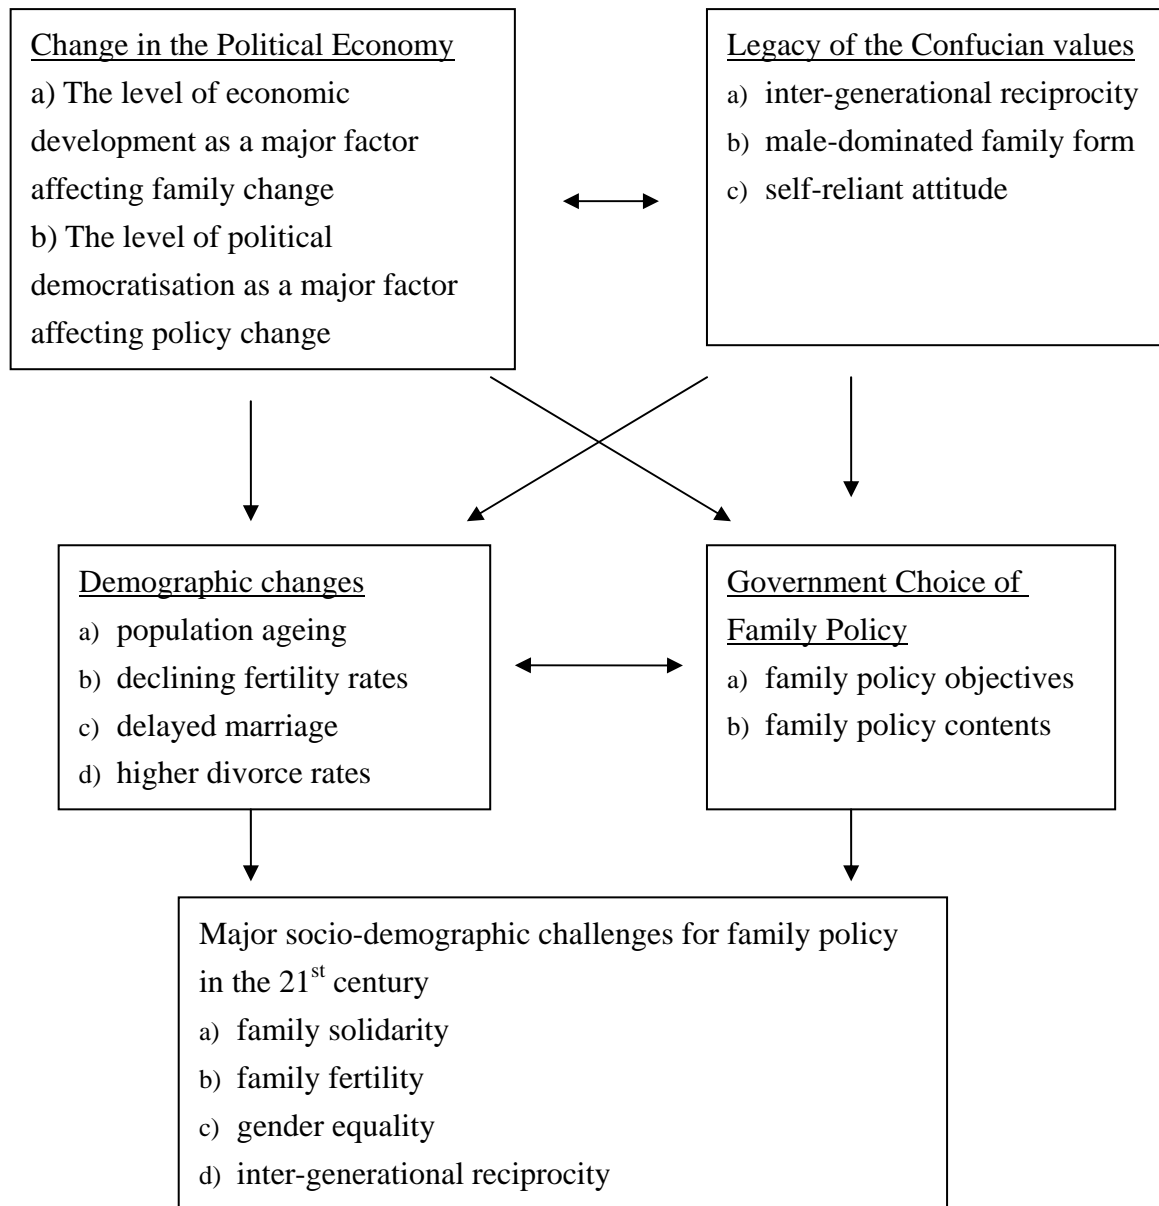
Change in the Political Economy
a) The level of economic development as a major factor affecting family change
b) The level of political democratisation as a major factor affecting policy change

Legacy of the Confucian values
a) inter-generational reciprocity
b) male-dominated family form
c) self-reliant attitude

Demographic changes
a) population ageing
b) declining fertility rates
c) delayed marriage
d) higher divorce rates

Government Choice of Family Policy
a) family policy objectives
b) family policy contents

Major socio-demographic challenges for family policy in the 21$^{st}$ century
a) family solidarity
b) family fertility
c) gender equality
d) inter-generational reciprocity